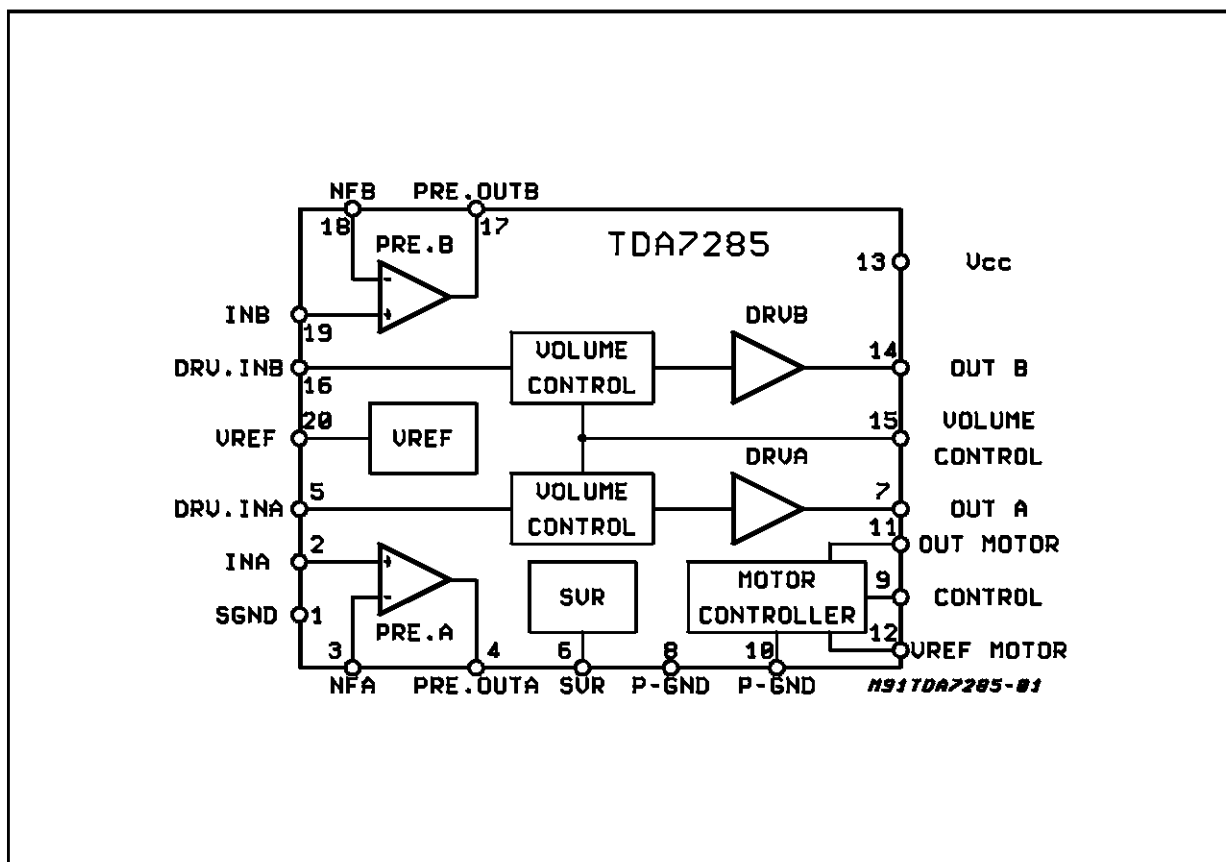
NFB
PRE.OUTB
18
17
PRE.B
TDA7285
13
Vcc
INB
19
DRVB
DRV.INB
VOLUME CONTROL
14
OUT B
16
VREF
20
VREF
15
VOLUME CONTROL
DRVA
DRV.INA
5
VOLUME CONTROL
7
OUT A
11
OUT MOTOR
INA
2
MOTOR CONTROLLER
9
CONTROL
SVR
SGND
1
PRE.A
12
VREF MOTOR
3
4
6
8
10
NFA
PRE.OUTA
SVR
P-GND
P-GND
M91TDA7285-01